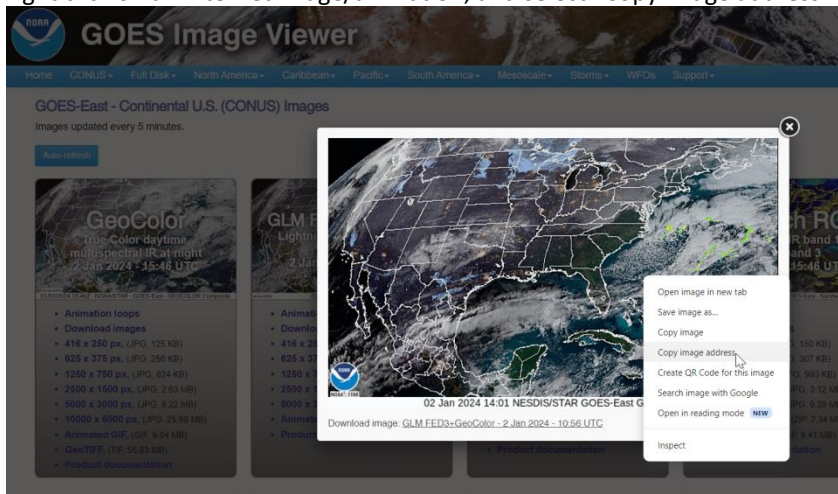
NOAA
GOES Image Viewer

Home CONUS▾ Full Disk▾ North America▾ Caribbean▾ Pacific▾ South America▾ Mesoscale▾ Storms▾ WFOs Support▾

GOES-East - Continental U.S. (CONUS) Images
Images updated every 5 minutes.

Auto-refresh

GeoColor
True Color daytime, multispectral IR at night
2 Jan 2024 - 15:46 UTC

• Animation loops
• Download images
• 416 x 250 px, (JPG, 125 KB)
• 625 x 375 px, (JPG, 256 KB)
• 1250 x 750 px, (JPG, 824 KB)
• 2500 x 1500 px, (JPG, 2.63 MB)
• 5000 x 3000 px, (JPG, 9.22 MB)
• 10000 x 6000 px, (JPG, 25.69 MB)
• Animated GIF, (GIF, 9.04 MB)
• GeoTIFF, (TIF, 55.63 MB)
• Product documentation

GLM
Lightnin
2 Jan

• Animati
• Downlo
• 416 x 2
• 625 x 3
• 1250 x 7
• 2500 x 1
• 5000 x 3
• Animate
• Produc

02 Jan 2024 14:01 NESDIS/STAR GOES-East G

Download image: GLM FED3+GeoColor - 2 Jan 2024 - 10:56 UTC

Open image in new tab
Save image as...
Copy image
Copy image address
Create QR Code for this image
Search image with Google
Open in reading mode NEW
Inspect

• Product documentation

h RG
IR band
and 3
15:46 UT

, 150 KB)
, 307 KB)
G, 993 KB)
PG, 3.12 M
PG, 9.29 M
ZIP, 7.34 M
, 8.41 MB)
ation